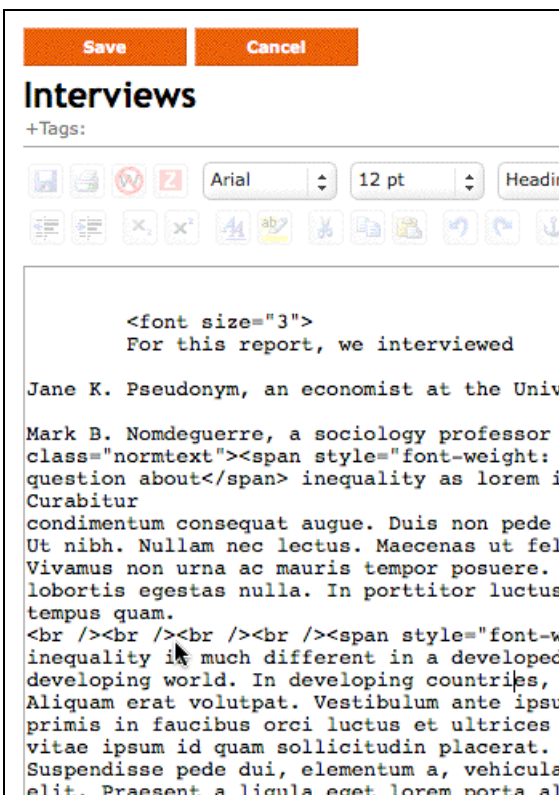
Save Cancel

Interviews

+Tags:

Arial 12 pt Headi

<font size="3">
For this report, we interviewed

Jane K. Pseudonym, an economist at the Univ

Mark B. Nomdeguerre, a sociology professor
class="normtext"><span style="font-weight:
question about</span> inequality as lorem i
Curabitur
condimentum consequat augue. Duis non pede
Ut nibh. Nullam nec lectus. Maecenas ut fel
Vivamus non urna ac mauris tempor posuere.
lobortis egestas nulla. In porttitor luctus
tempus quam.
<br /><br /><br /><br /><span style="font-w
inequality is much different in a develope
developing world. In developing countries,
Aliquam erat volutpat. Vestibulum ante ipsu
primis in faucibus orci luctus et ultrices
vitae ipsum id quam sollicitudin placerat.
Suspendisse pede dui, elementum a, vehicula
elit. Praesent a ligula eget lorem porta al